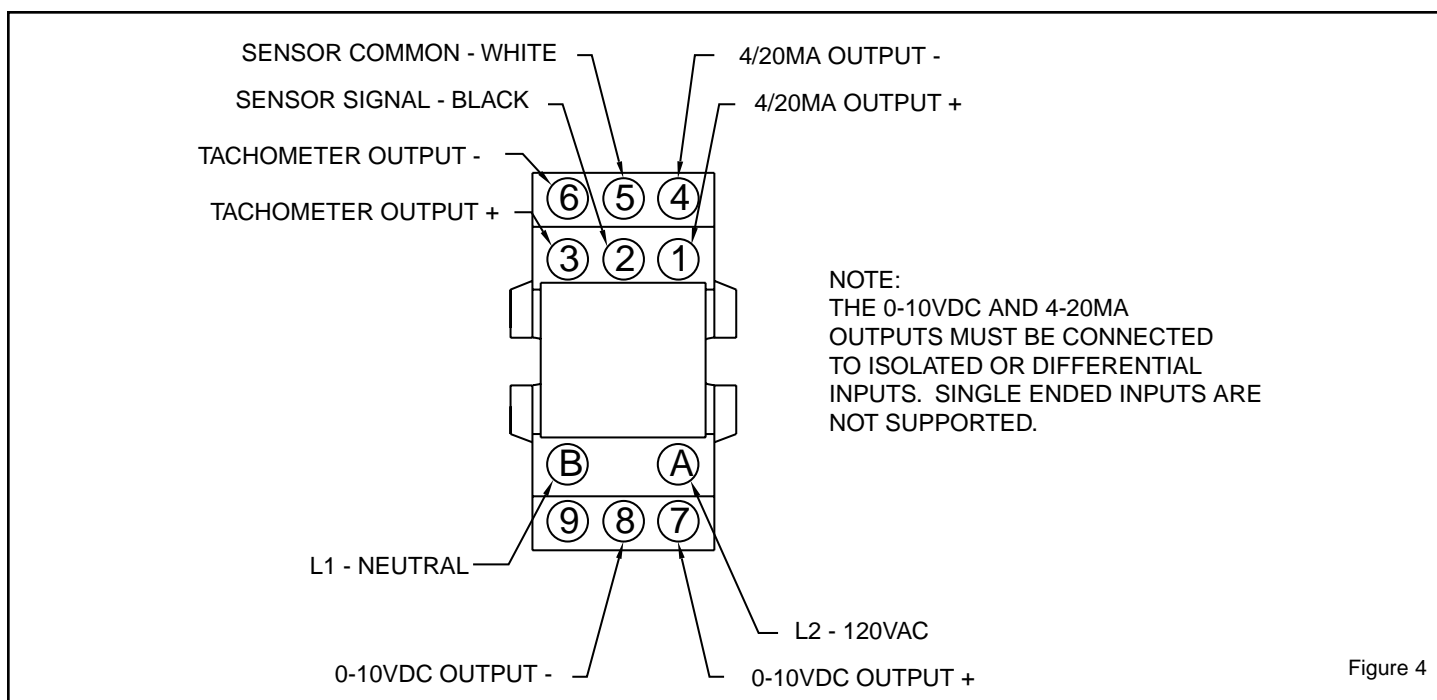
SENSOR COMMON - WHITE

4/20MA OUTPUT -

SENSOR SIGNAL - BLACK

4/20MA OUTPUT +

TACHOMETER OUTPUT -

TACHOMETER OUTPUT +

6 5 4

3 2 1

NOTE:
THE 0-10VDC AND 4-20MA OUTPUTS MUST BE CONNECTED TO ISOLATED OR DIFFERENTIAL INPUTS. SINGLE ENDED INPUTS ARE NOT SUPPORTED.

B A

9 8 7

L1 - NEUTRAL

L2 - 120VAC

0-10VDC OUTPUT -

0-10VDC OUTPUT +

Figure 4